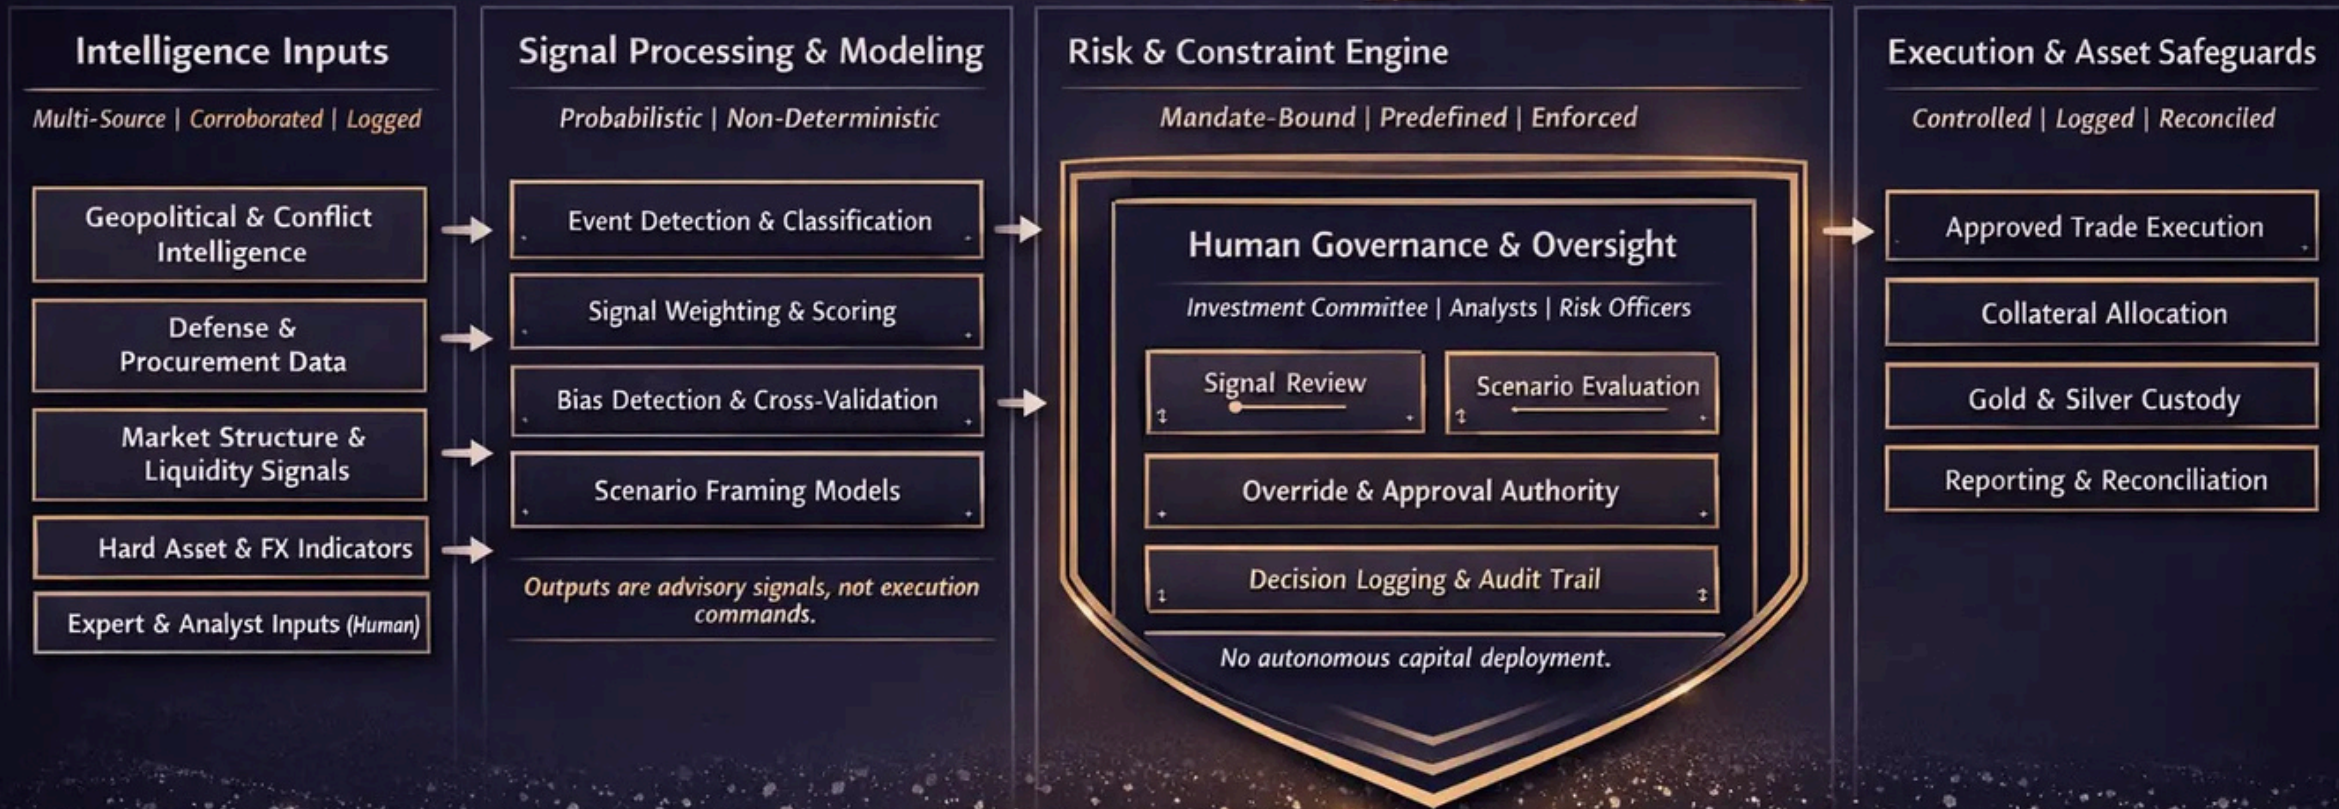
Intelligence Inputs

Multi-Source | Corroborated | Logged

Geopolitical & Conflict Intelligence

Defense & Procurement Data

Market Structure & Liquidity Signals

Hard Asset & FX Indicators

Expert & Analyst Inputs (Human)

Signal Processing & Modeling

Probabilistic | Non-Deterministic

Event Detection & Classification

Signal Weighting & Scoring

Bias Detection & Cross-Validation

Scenario Framing Models

Outputs are advisory signals, not execution commands.

Risk & Constraint Engine

Mandate-Bound | Predefined | Enforced

Human Governance & Oversight

Investment Committee | Analysts | Risk Officers

Signal Review

Scenario Evaluation

Override & Approval Authority

Decision Logging & Audit Trail

No autonomous capital deployment.

Execution & Asset Safeguards

Controlled | Logged | Reconciled

Approved Trade Execution

Collateral Allocation

Gold & Silver Custody

Reporting & Reconciliation